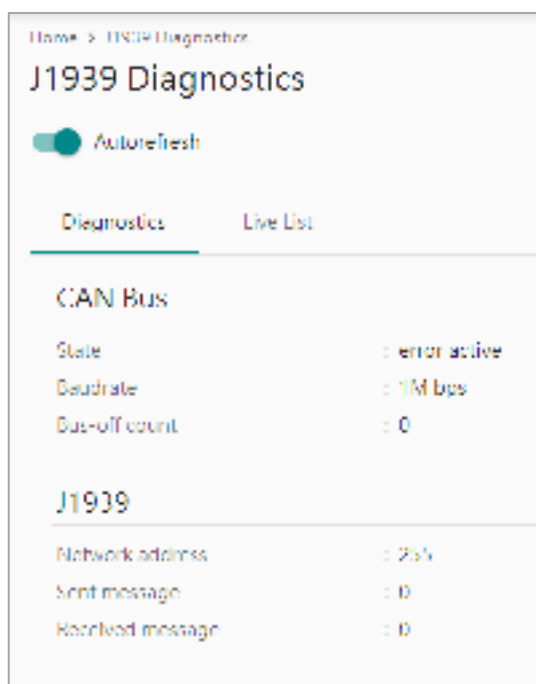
Home > J1939 Diagnostics

J1939 Diagnostics

Autorefresh

Diagnostics

Live List

CAN Bus

State : error active

Baudrate : 1M bps

Bus-off count : 0

J1939

Network address : 255

Sent message : 0

Received message : 0